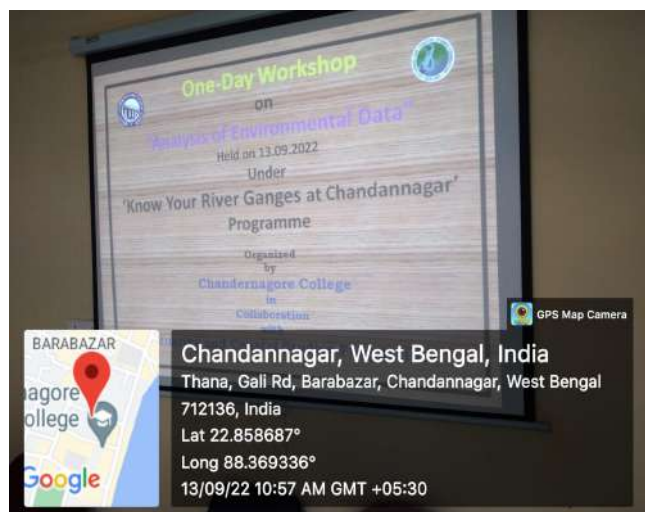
One-Day Workshop
on
"Analysis of Environmental Data"
Held on 13.09.2022
Under
'Know Your River Ganges at Chandannagar'
Programme

Organised
by
Chandernagore College
in
Collaboration
with
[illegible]

GPS Map Camera

BARABAZAR
agore
ollege
Google

Chandannagar, West Bengal, India
Thana, Gali Rd, Barabazar, Chandannagar, West Bengal 712136, India
Lat 22.858687°
Long 88.369336°
13/09/22 10:57 AM GMT +05:30